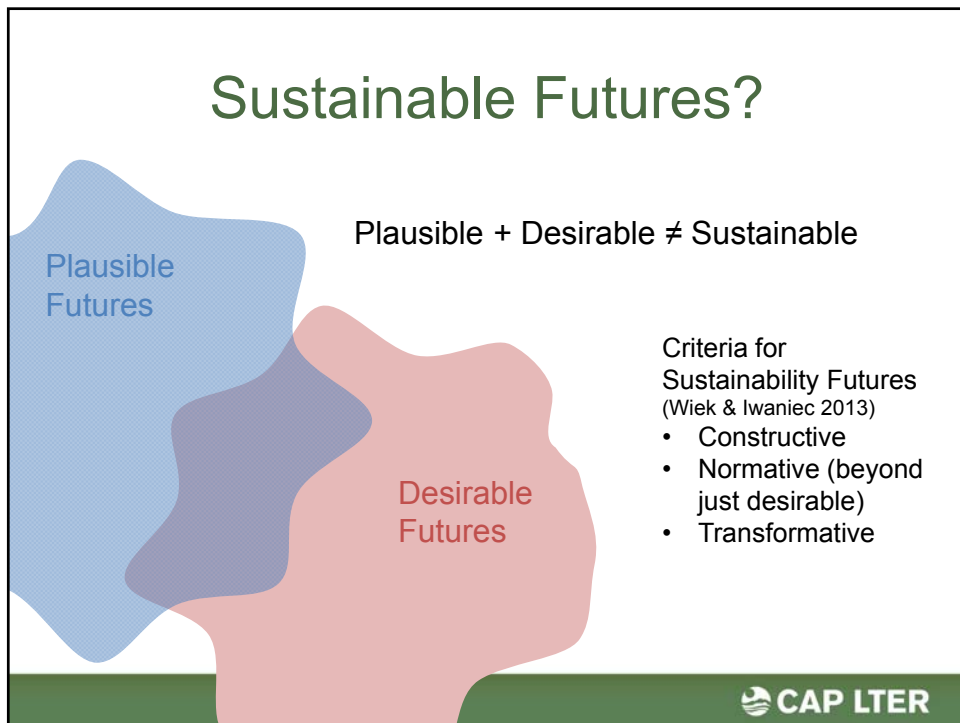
Sustainable Futures?

Plausible + Desirable $\neq$ Sustainable

Plausible Futures

Desirable Futures

Criteria for Sustainability Futures
(Wiek & Iwaniec 2013)
• Constructive
• Normative (beyond just desirable)
• Transformative

CAP LTER